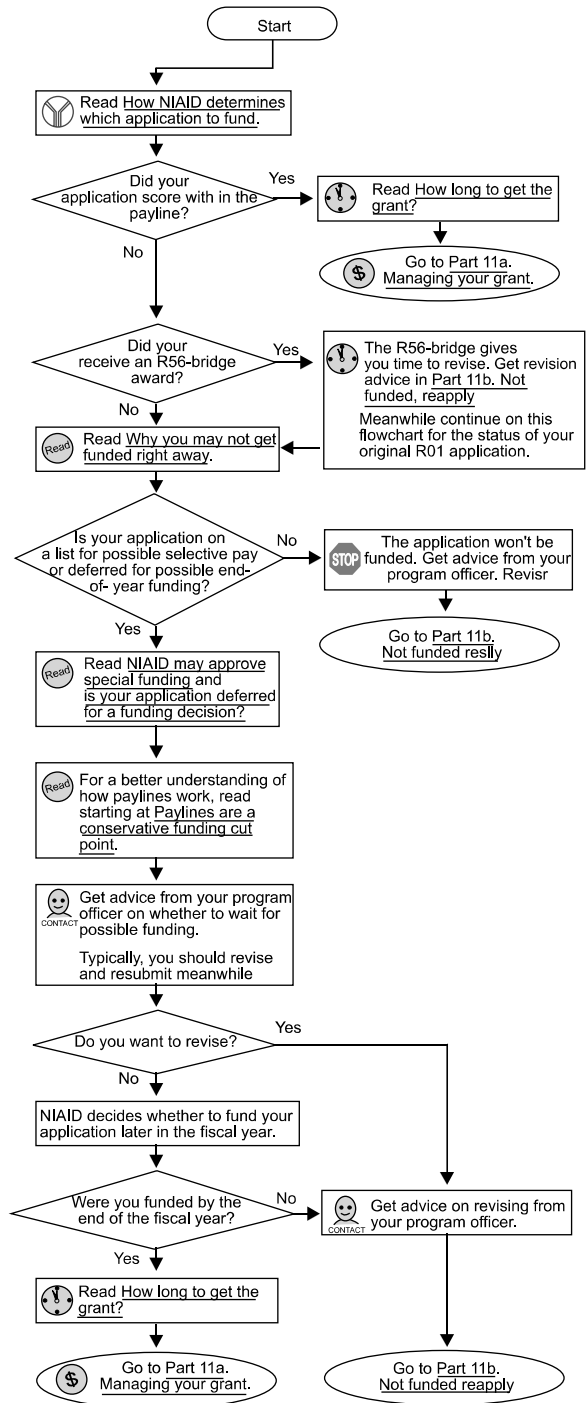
Start

Read How NIAID determines which application to fund.

Did your application score with in the payline?

Yes

Read How long to get the grant?

Go to Part 11a. Managing your grant.

No

Did your receive an R56-bridge award?

Yes

The R56-bridge gives you time to revise. Get revision advice in Part 11b. Not funded, reapply

Meanwhile continue on this flowchart for the status of your original R01 application.

No

Read

Read Why you may not get funded right away.

Is your application on a list for possible selective pay or deferred for possible end-of- year funding?

No

STOP

The application won't be funded. Get advice from your program officer. Revisr

Go to Part 11b. Not funded reslly

Yes

Read

Read NIAID may approve special funding and is your application deferred for a funding decision?

Read

For a better understanding of how paylines work, read starting at Paylines are a conservative funding cut point.

CONTACT

Get advice from your program officer on whether to wait for possible funding.

Typically, you should revise and resubmit meanwhile

Do you want to revise?

Yes

No

NIAID decides whether to fund your application later in the fiscal year.

Were you funded by the end of the fiscal year?

No

CONTACT

Get advice on revising from your program officer.

Yes

Read How long to get the grant?

Go to Part 11a. Managing your grant.

Go to Part 11b. Not funded reapply